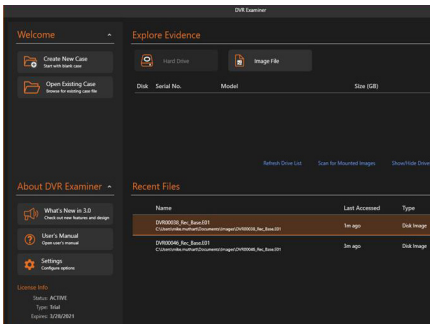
DVR Examiner

Welcome

Create New Case
Start with blank case

Open Existing Case
Browse for existing case file

About DVR Examiner

What's New in 3.0
Check out new features and design

User's Manual
Open user's manual

Settings
Configure options

License Info
Status: ACTIVE
Type: Trial
Expires: 3/28/2021

Explore Evidence

Hard Drive

Image File

| Disk | Serial No. | Model | Size (GB) |
|---|---|---|---|

Refresh Drive List Scan for Mounted Images Show/Hide Drive

Recent Files

| Name | Last Accessed | Type |
|---|---|---|
| DVR00030_Rec_Base.E01 C:\Users\mike.mulhart\Documents\Images\DVR00030_Rec_Base.E01 | 1m ago | Disk Image |
| DVR00046_Rec_Base.E01 C:\Users\mike.mulhart\Documents\Images\DVR00046_Rec_Base.E01 | 3m ago | Disk Image |